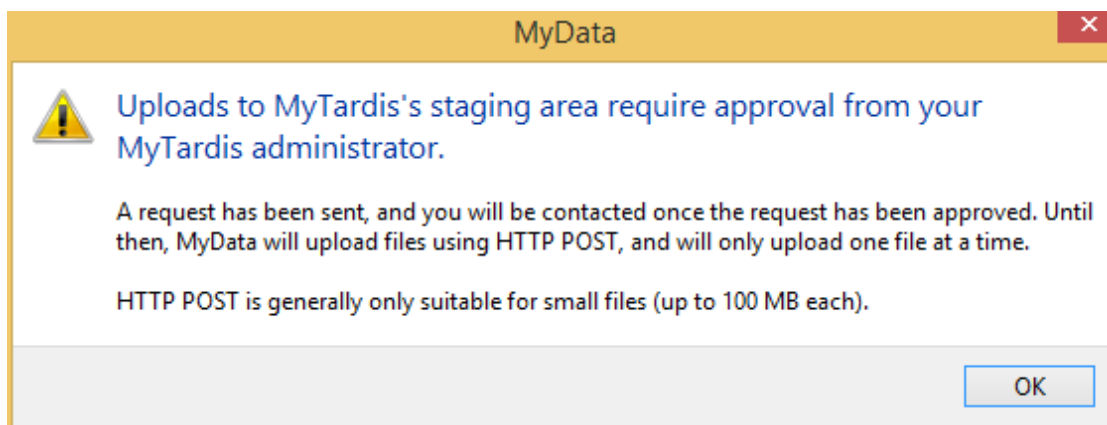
MyData

Uploads to MyTardis's staging area require approval from your MyTardis administrator.

A request has been sent, and you will be contacted once the request has been approved. Until then, MyData will upload files using HTTP POST, and will only upload one file at a time.

HTTP POST is generally only suitable for small files (up to 100 MB each).

OK